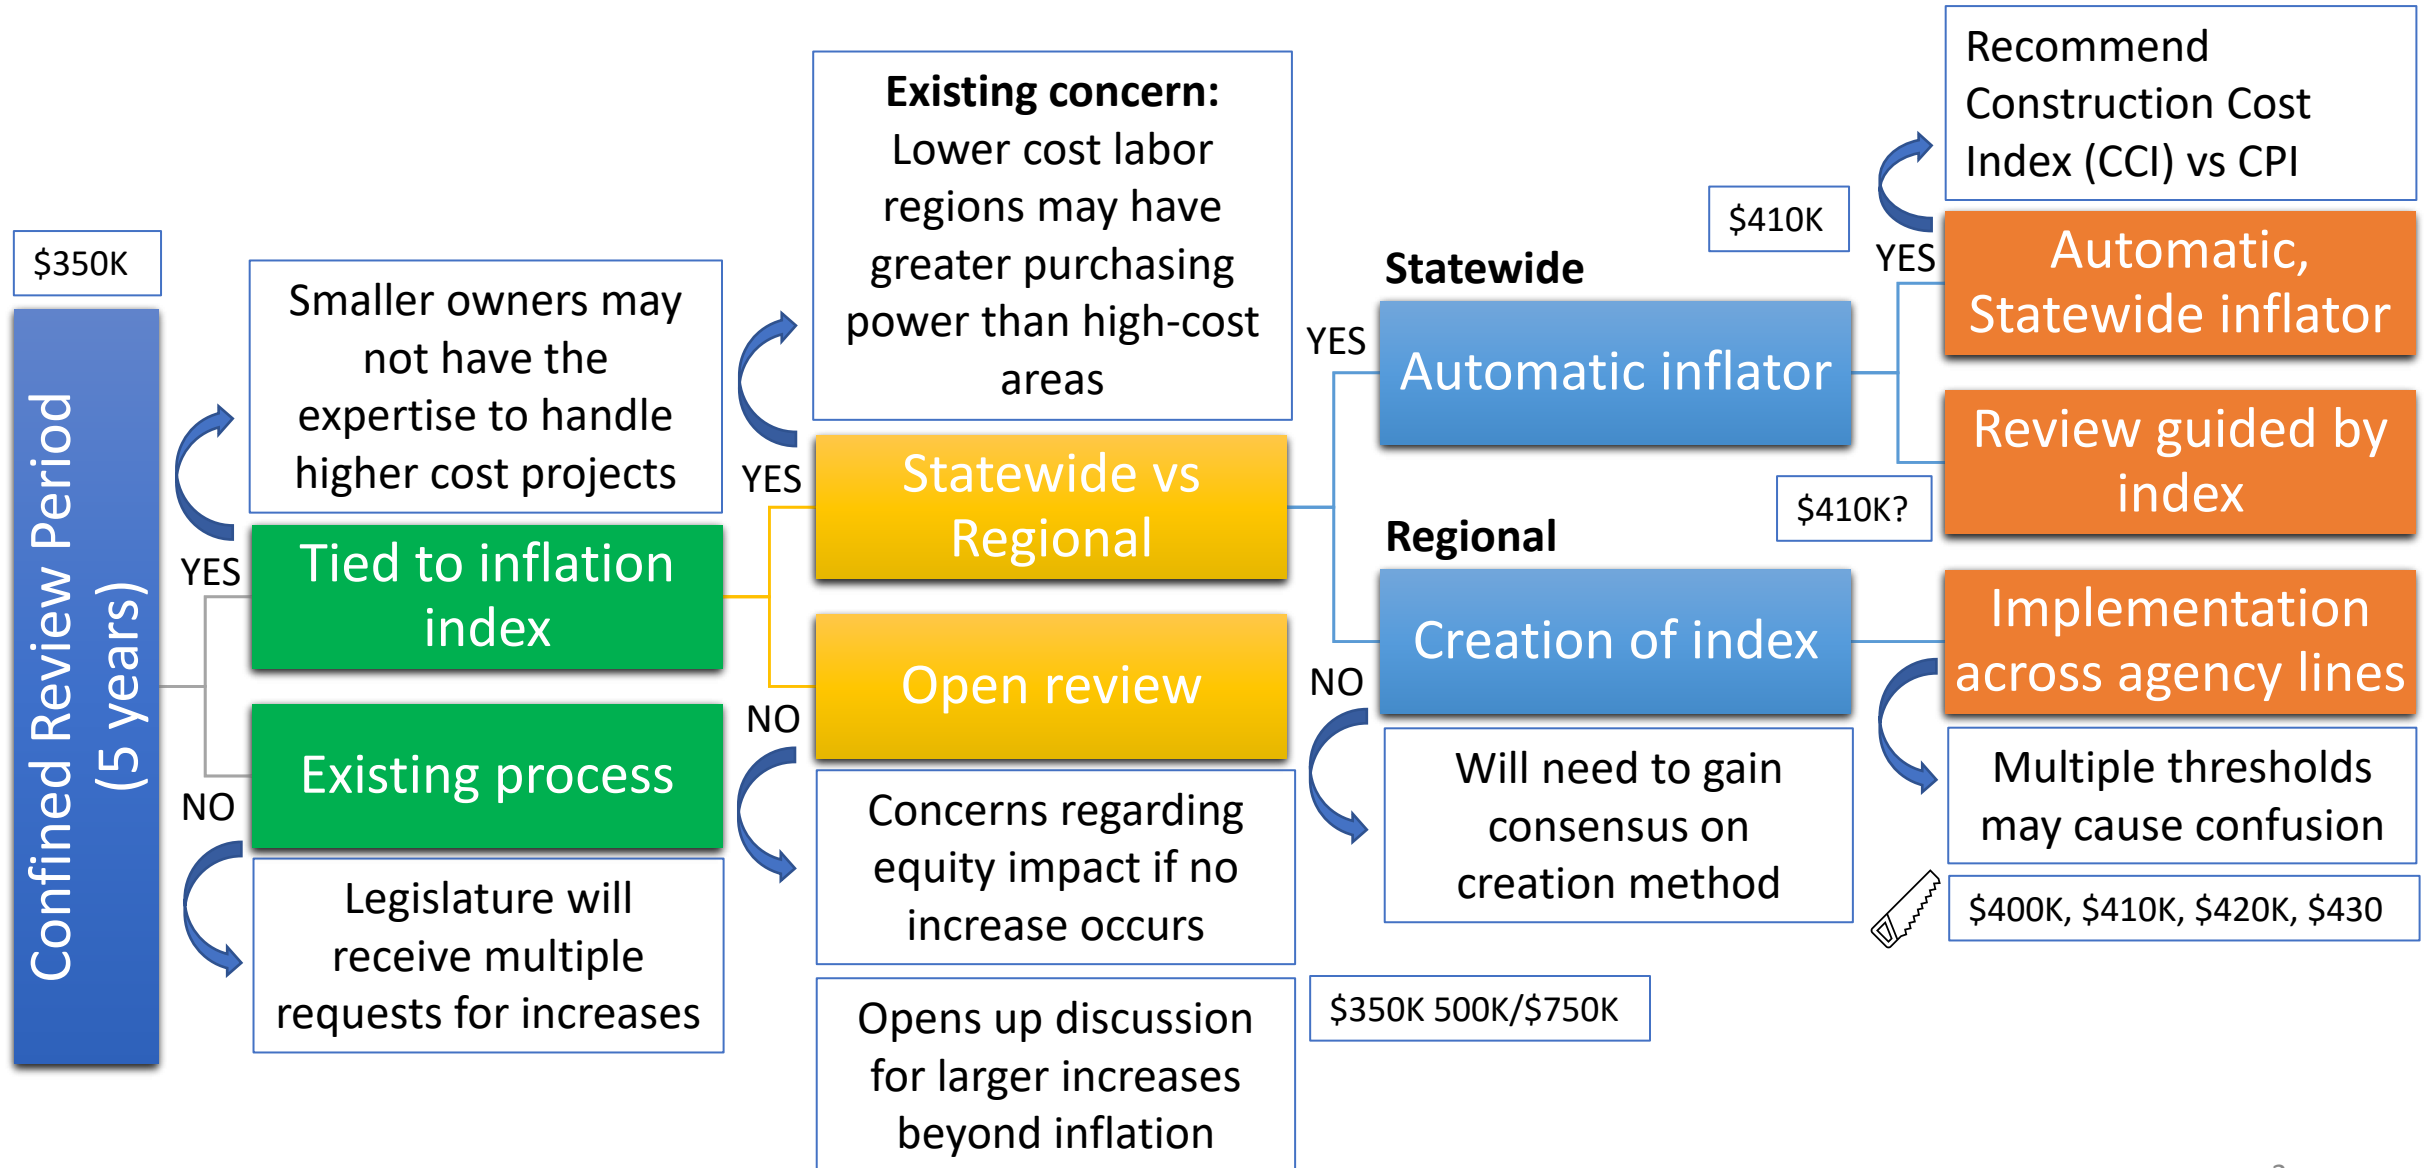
$350K

Confined Review Period (5 years)

YES

Smaller owners may not have the expertise to handle higher cost projects

Tied to inflation index

NO

Existing process

Legislature will receive multiple requests for increases

YES

Existing concern: Lower cost labor regions may have greater purchasing power than high-cost areas

Statewide vs Regional

NO

Open review

Concerns regarding equity impact if no increase occurs

Opens up discussion for larger increases beyond inflation

Statewide

YES

Automatic inflator

Regional

NO

Creation of index

Will need to gain consensus on creation method

$350K 500K/$750K

$410K

YES

Recommend Construction Cost Index (CCI) vs CPI

Automatic, Statewide inflator

$410K?

Review guided by index

Implementation across agency lines

Multiple thresholds may cause confusion

$400K, $410K, $420K, $430